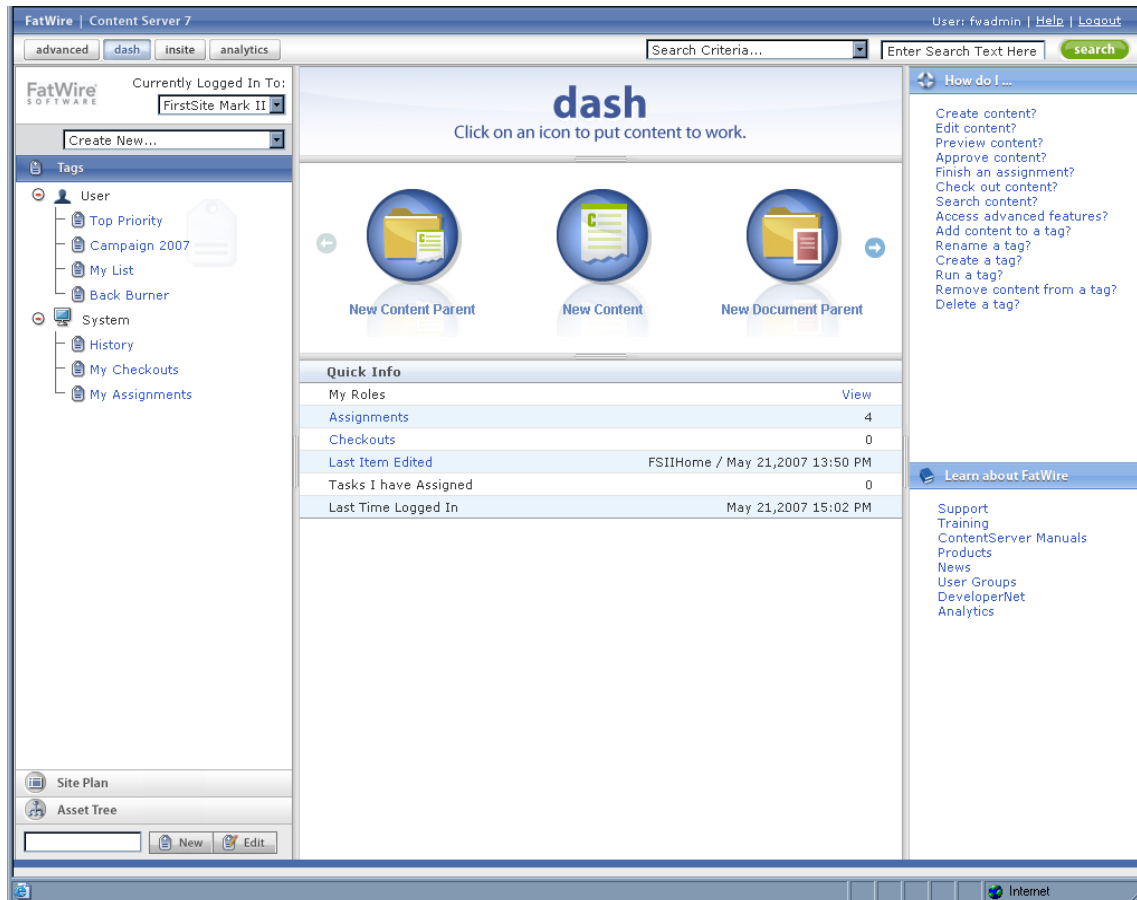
FatWire | Content Server 7

User: fwadmin | Help | Logout

advanced dash insite analytics

Search Criteria...

Enter Search Text Here

search

FatWire SOFTWARE

Currently Logged In To:

FirstSite Mark II

Create New...

Tags

User

Top Priority

Campaign 2007

My List

Back Burner

System

History

My Checkouts

My Assignments

Site Plan

Asset Tree

New Edit

dash

Click on an icon to put content to work.

New Content Parent

New Content

New Document Parent

Quick Info

| | |
|---|---|
| My Roles | View |
| Assignments | 4 |
| Checkouts | 0 |
| Last Item Edited | FSIIHome / May 21,2007 13:50 PM |
| Tasks I have Assigned | 0 |
| Last Time Logged In | May 21,2007 15:02 PM |

How do I ...

Create content?
Edit content?
Preview content?
Approve content?
Finish an assignment?
Check out content?
Search content?
Access advanced features?
Add content to a tag?
Rename a tag?
Create a tag?
Run a tag?
Remove content from a tag?
Delete a tag?

Learn about FatWire

Support
Training
ContentServer Manuals
Products
News
User Groups
DeveloperNet
Analytics

Internet